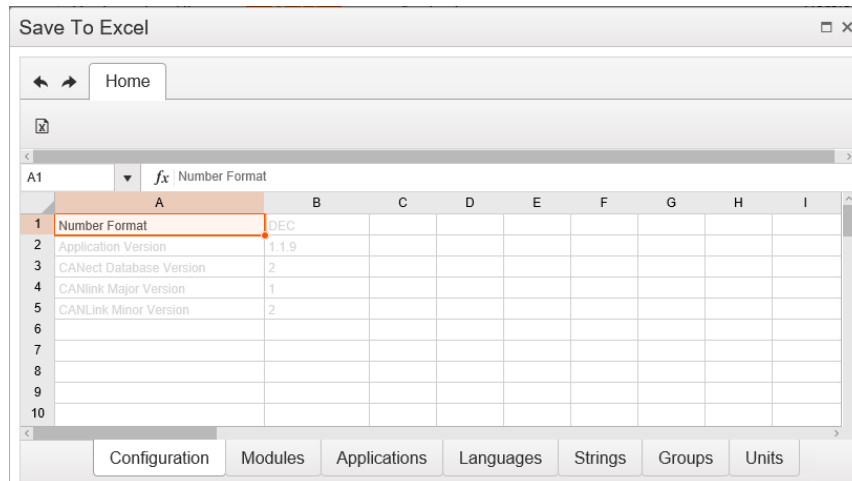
Save To Excel

Home

A1 $fx$ Number Format

| | A | B | C | D | E | F | G | H | I |
|---|---|---|---|---|---|---|---|---|---|
| 1 | Number Format | DEC | | | | | | | |
| 2 | Application Version | 1.1.9 | | | | | | | |
| 3 | CANect Database Version | 2 | | | | | | | |
| 4 | CANlink Major Version | 1 | | | | | | | |
| 5 | CANLink Minor Version | 2 | | | | | | | |
| 6 | | | | | | | | | |
| 7 | | | | | | | | | |
| 8 | | | | | | | | | |
| 9 | | | | | | | | | |
| 10 | | | | | | | | | |

Configuration | Modules | Applications | Languages | Strings | Groups | Units